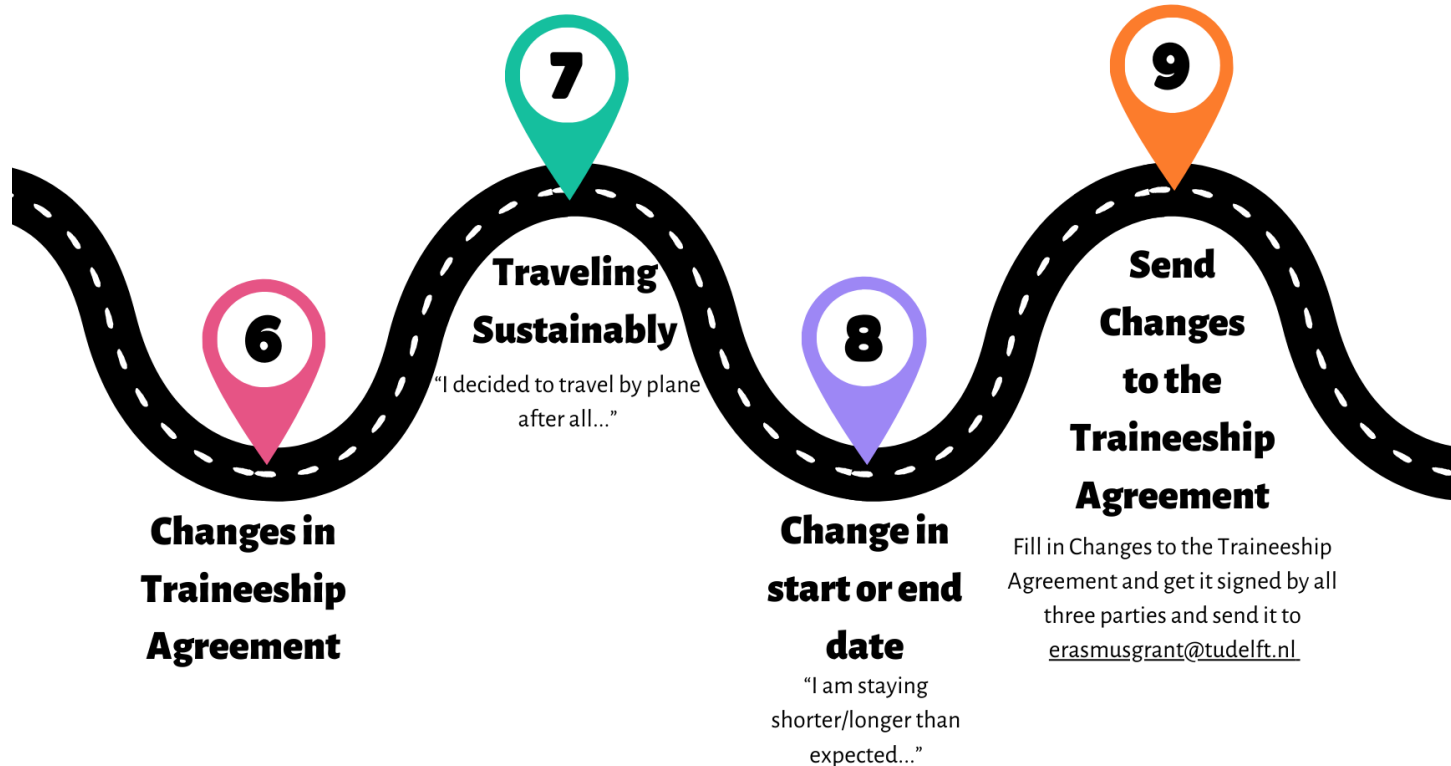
7

9

Traveling Sustainably

"I decided to travel by plane after all..."

Send Changes to the Traineeship Agreement

6

8

Changes in Traineeship Agreement

Change in start or end date

"I am staying shorter/longer than expected..."

Fill in Changes to the Traineeship Agreement and get it signed by all three parties and send it to erasmusgrant@tudelft.nl